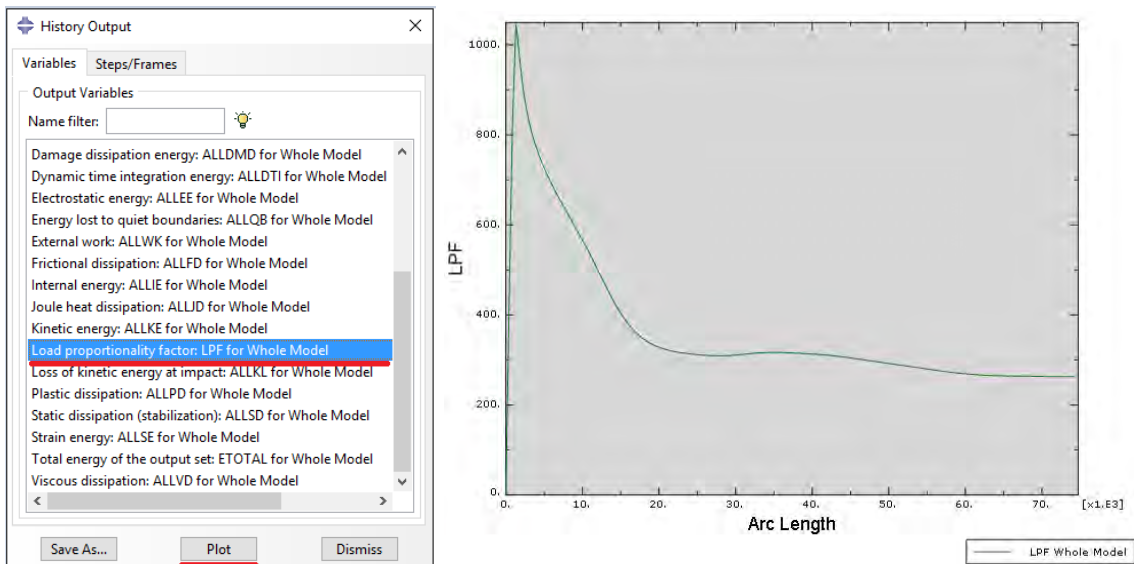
History Output

Variables Steps/Frames

Output Variables

Name filter:

Damage dissipation energy: ALLDMD for Whole Model
Dynamic time integration energy: ALLDTI for Whole Model
Electrostatic energy: ALLEE for Whole Model
Energy lost to quiet boundaries: ALLQB for Whole Model
External work: ALLWK for Whole Model
Frictional dissipation: ALLFD for Whole Model
Internal energy: ALLIE for Whole Model
Joule heat dissipation: ALLJD for Whole Model
Kinetic energy: ALLKE for Whole Model
Load proportionality factor: LPF for Whole Model
Loss of kinetic energy at impact: ALLKL for Whole Model
Plastic dissipation: ALLPD for Whole Model
Static dissipation (stabilization): ALLSD for Whole Model
Strain energy: ALLSE for Whole Model
Total energy of the output set: ETOTAL for Whole Model
Viscous dissipation: ALLVD for Whole Model

Save As... Plot Dismiss

LPF

1000.
800.
600.
400.
200.
0.

0. 10. 20. 30. 40. 50. 60. 70. [x1.E3]

Arc Length

LPF Whole Model